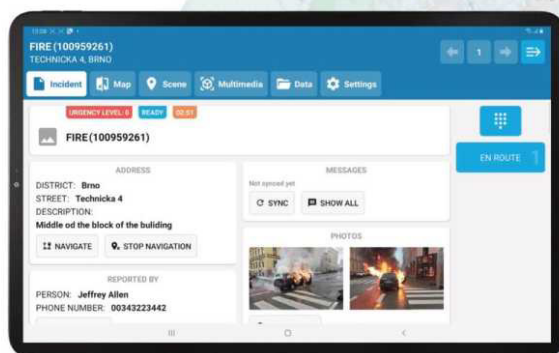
FIRE (100959261)
TECHNICKA 4, BRNO

1

Incident
Map
Scene
Multimedia
Data
Settings

URGENCY LEVEL: 0
READY
02:51

FIRE(100959261)

EN ROUTE

ADDRESS
DISTRICT: Brno
STREET: Technicka 4
DESCRIPTION:
Middle od the block of the buliding

NAVIGATE
STOP NAVIGATION

MESSAGES
Not synced yet
SYNC
SHOW ALL

PHOTOS

REPORTED BY
PERSON: Jeffrey Allen
PHONE NUMBER: 00343223442